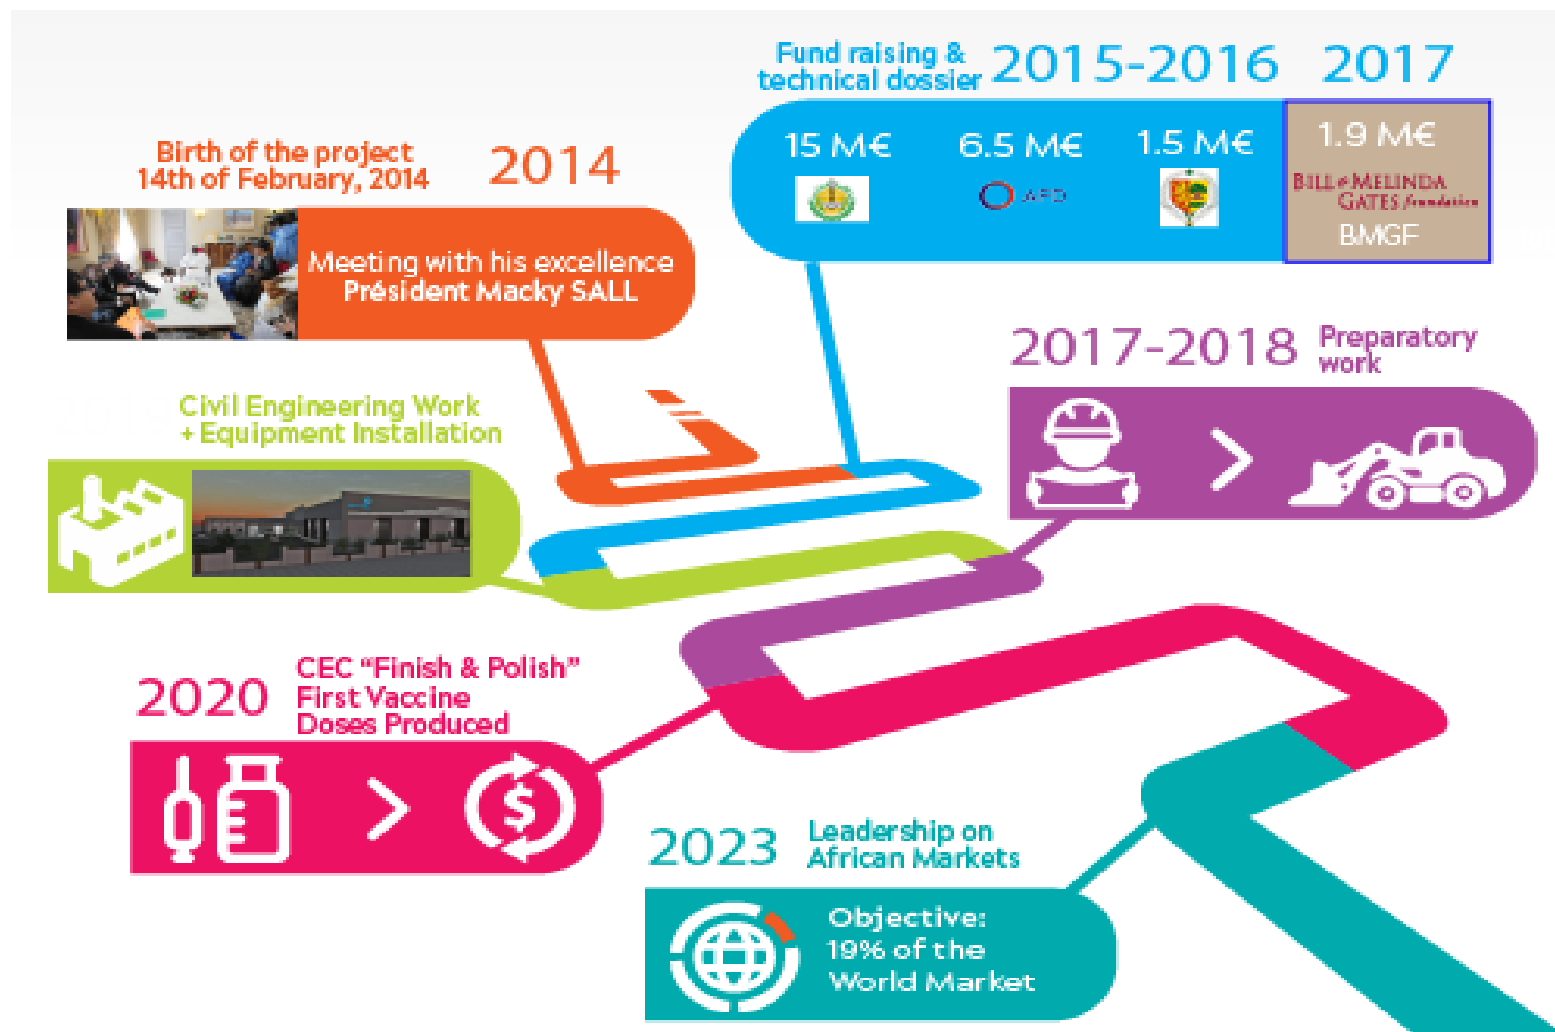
Fund raising & technical dossier 2015-2016 2017

15 M€

6.5 M€ AFD

1.5 M€

1.9 M€ BILL & MELINDA GATES foundation BMGF

Birth of the project 14th of February, 2014 2014

Meeting with his excellence Président Macky SALL

2017-2018 Preparatory work

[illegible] Civil Engineering Work + Equipment Installation

2020 CEC "Finish & Polish" First Vaccine Doses Produced

2023 Leadership on African Markets

Objective: 19% of the World Market